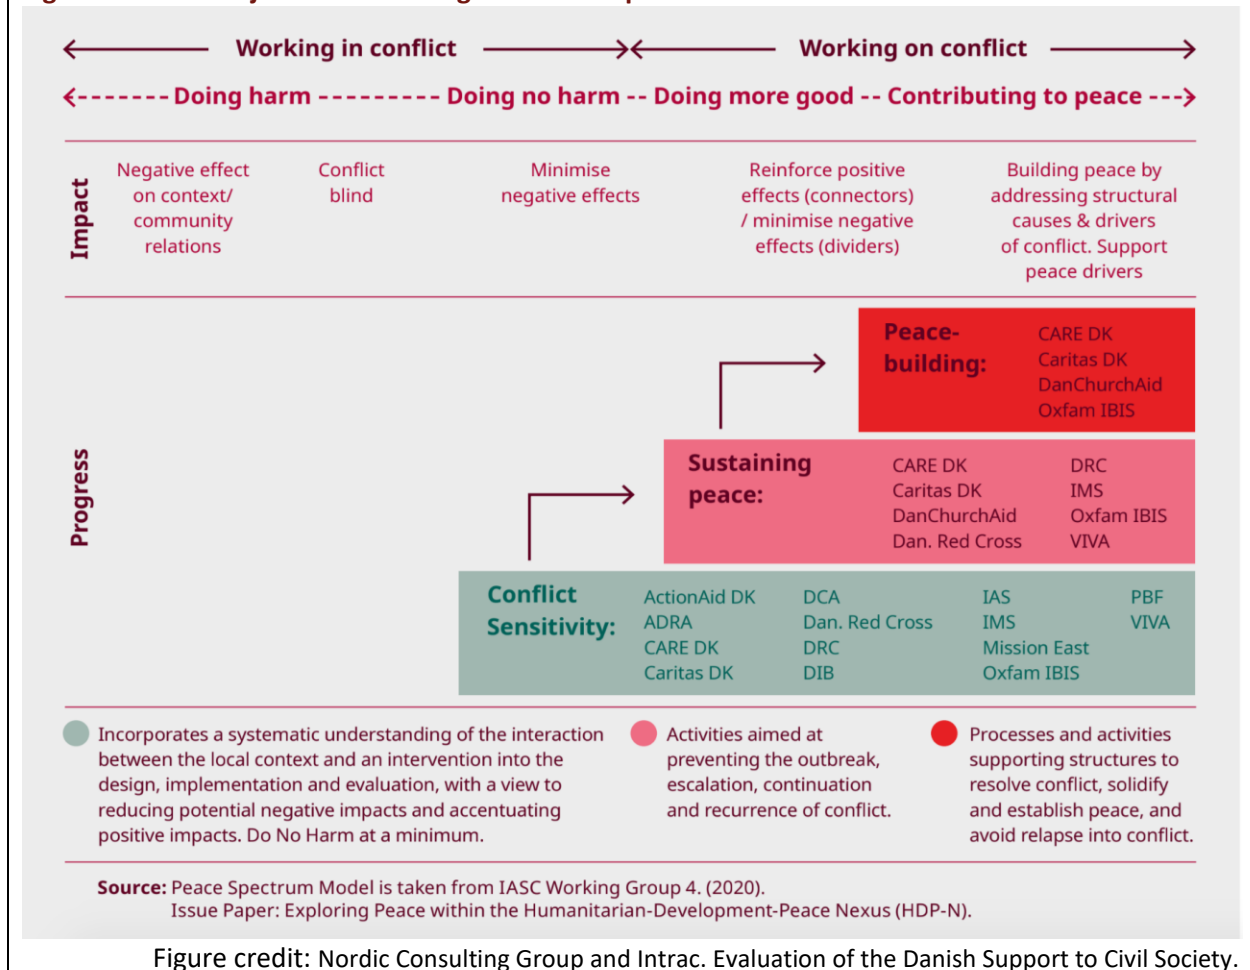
Working in conflict

Working on conflict

Doing harm --------- Doing no harm -- Doing more good -- Contributing to peace

Impact

Negative effect on context/ community relations

Conflict blind

Minimise negative effects

Reinforce positive effects (connectors) / minimise negative effects (dividers)

Building peace by addressing structural causes & drivers of conflict. Support peace drivers

Progress

Peace-building:

CARE DK
Caritas DK
DanChurchAid
Oxfam IBIS

Sustaining peace:

CARE DK
Caritas DK
DanChurchAid
Dan. Red Cross

DRC
IMS
Oxfam IBIS
VIVA

Conflict Sensitivity:

ActionAid DK
ADRA
CARE DK
Caritas DK

DCA
Dan. Red Cross
DRC
DIB

IAS
IMS
Mission East
Oxfam IBIS

PBF
VIVA

Incorporates a systematic understanding of the interaction between the local context and an intervention into the design, implementation and evaluation, with a view to reducing potential negative impacts and accentuating positive impacts. Do No Harm at a minimum.

Activities aimed at preventing the outbreak, escalation, continuation and recurrence of conflict.

Processes and activities supporting structures to resolve conflict, solidify and establish peace, and avoid relapse into conflict.

Source: Peace Spectrum Model is taken from IASC Working Group 4. (2020). Issue Paper: Exploring Peace within the Humanitarian-Development-Peace Nexus (HDP-N).

Figure credit: Nordic Consulting Group and Intrac. Evaluation of the Danish Support to Civil Society.